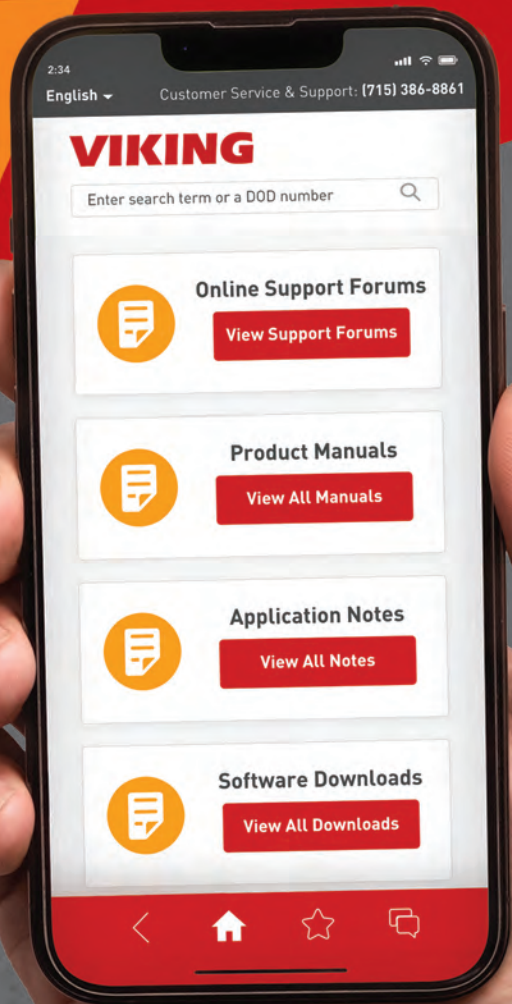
2:34

English

Customer Service & Support: (715) 386-8861

VIKING

Enter search term or a DOD number

Online Support Forums

View Support Forums

Product Manuals

View All Manuals

Application Notes

View All Notes

Software Downloads

View All Downloads